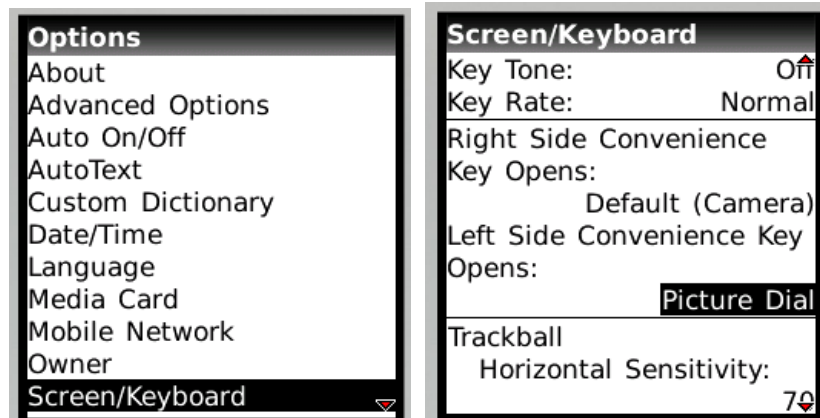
Options
About
Advanced Options
Auto On/Off
AutoText
Custom Dictionary
Date/Time
Language
Media Card
Mobile Network
Owner
Screen/Keyboard

Screen/Keyboard
Key Tone: Off
Key Rate: Normal
Right Side Convenience Key Opens:
Default (Camera)
Left Side Convenience Key Opens:
Picture Dial
Trackball
Horizontal Sensitivity:
70